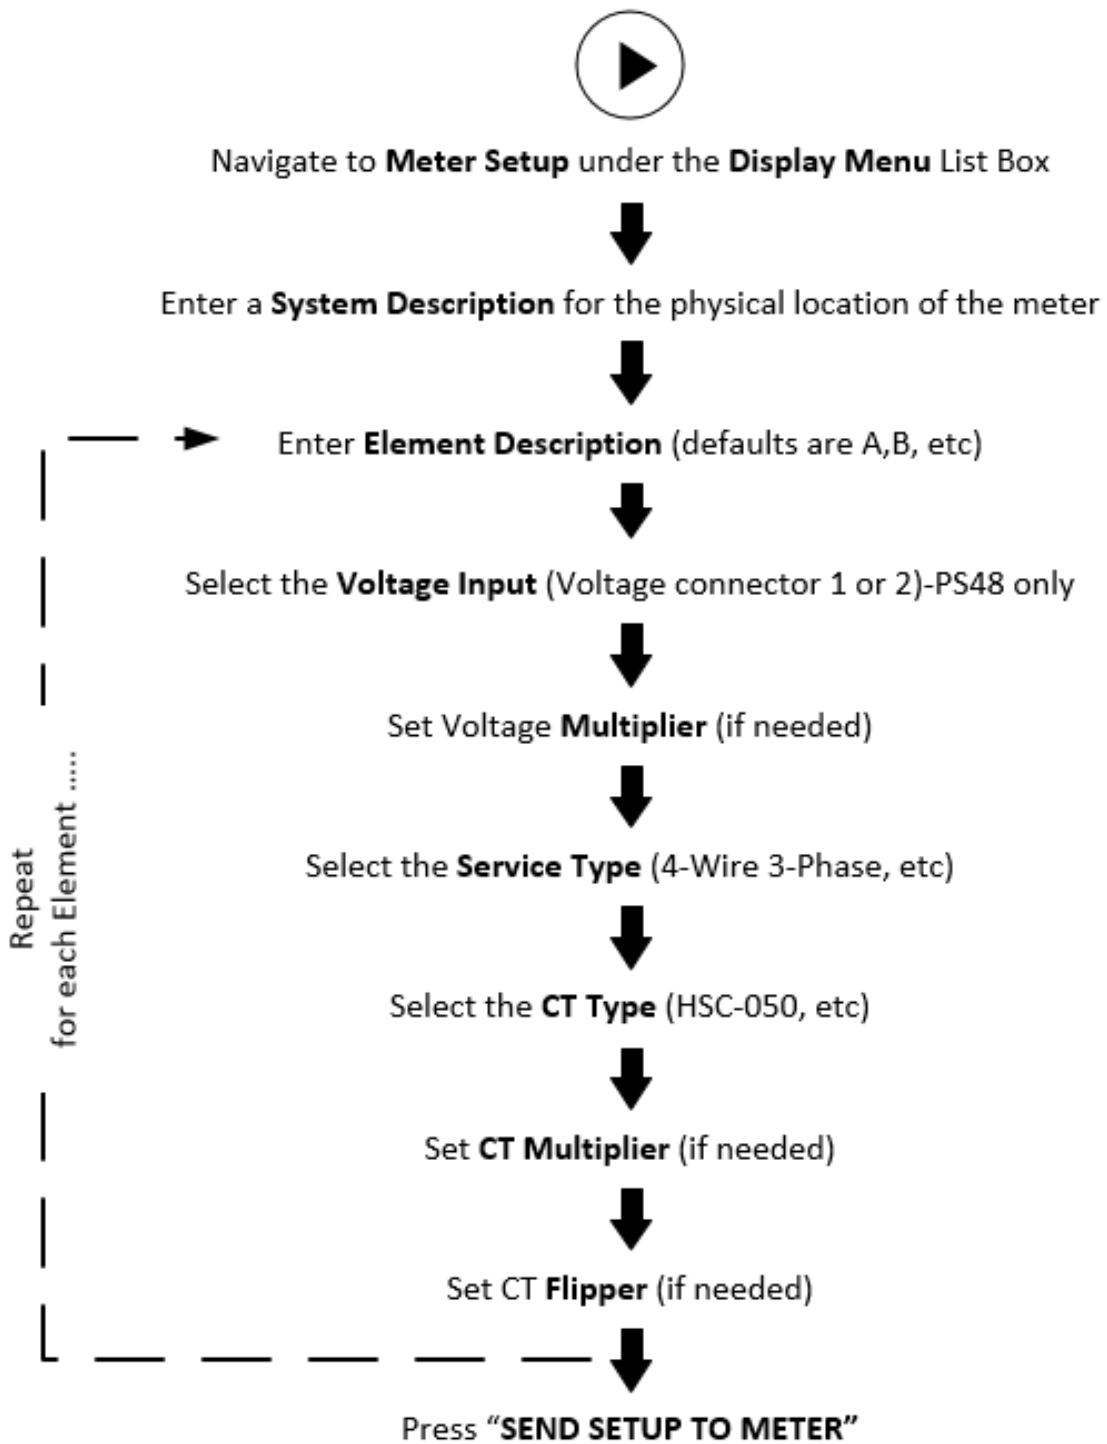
Navigate to Meter Setup under the Display Menu List Box

Enter a System Description for the physical location of the meter

Enter Element Description (defaults are A,B, etc)

Select the Voltage Input (Voltage connector 1 or 2)-PS48 only

Set Voltage Multiplier (if needed)

Select the Service Type (4-Wire 3-Phase, etc)

Select the CT Type (HSC-050, etc)

Set CT Multiplier (if needed)

Set CT Flipper (if needed)

Press "SEND SETUP TO METER"

Repeat for each Element .....